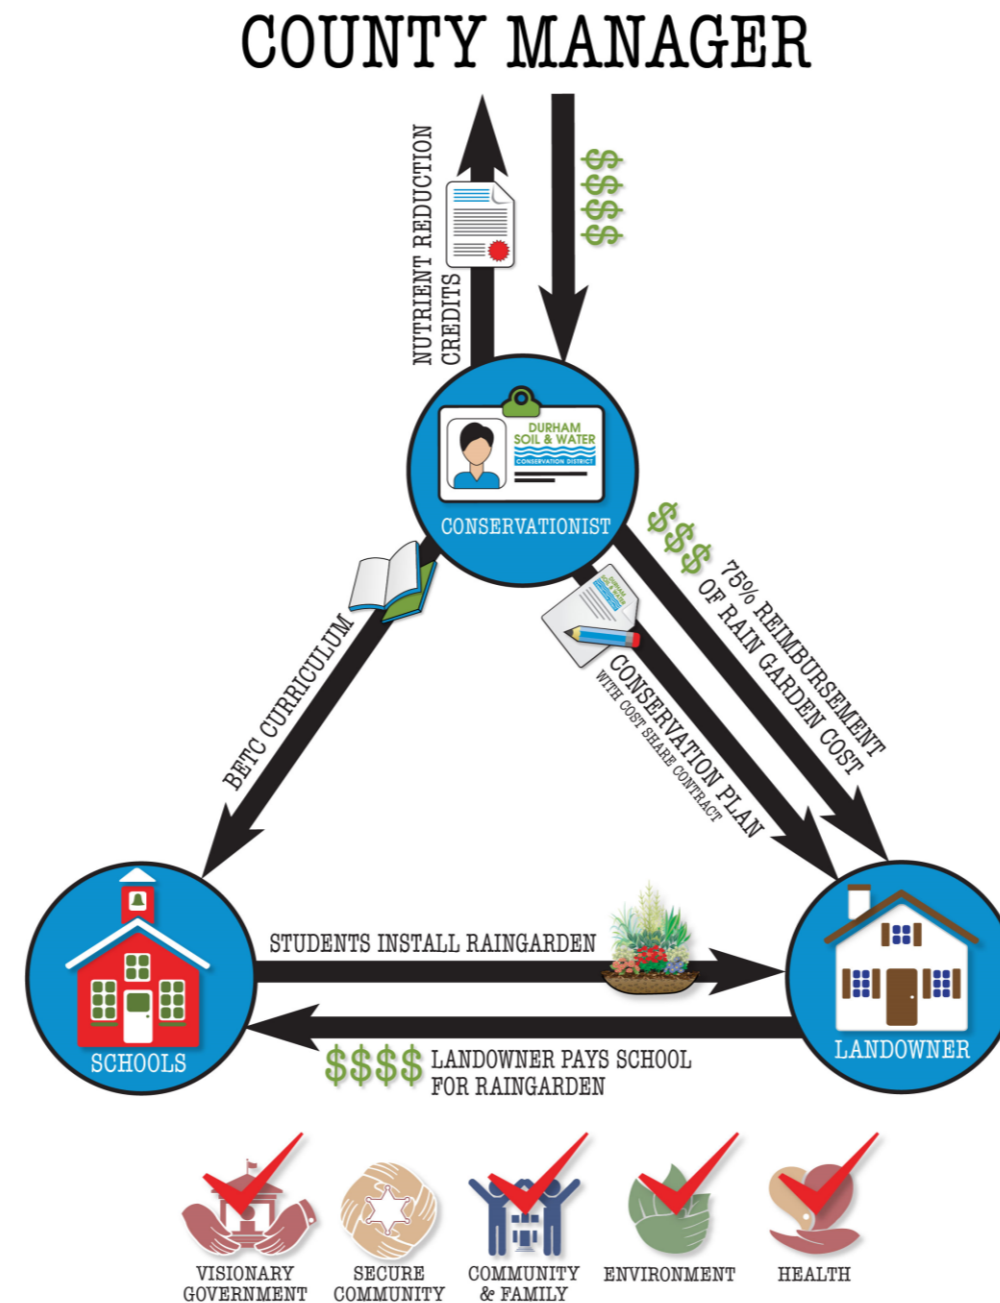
COUNTY MANAGER

NUTRIENT REDUCTION CREDITS

$$$$

DURHAM SOIL & WATER CONSERVATION DISTRICT

CONSERVATIONIST

$$$ 75% REIMBURSEMENT OF RAIN GARDEN COST

CONSERVATION PLAN WITH COST SHARE CONTRACT

BETC CURRICULUM

STUDENTS INSTALL RAINGARDEN

SCHOOLS

LANDOWNER

$$$$ LANDOWNER PAYS SCHOOL FOR RAINGARDEN

VISIONARY GOVERNMENT

SECURE COMMUNITY

COMMUNITY & FAMILY

ENVIRONMENT

HEALTH